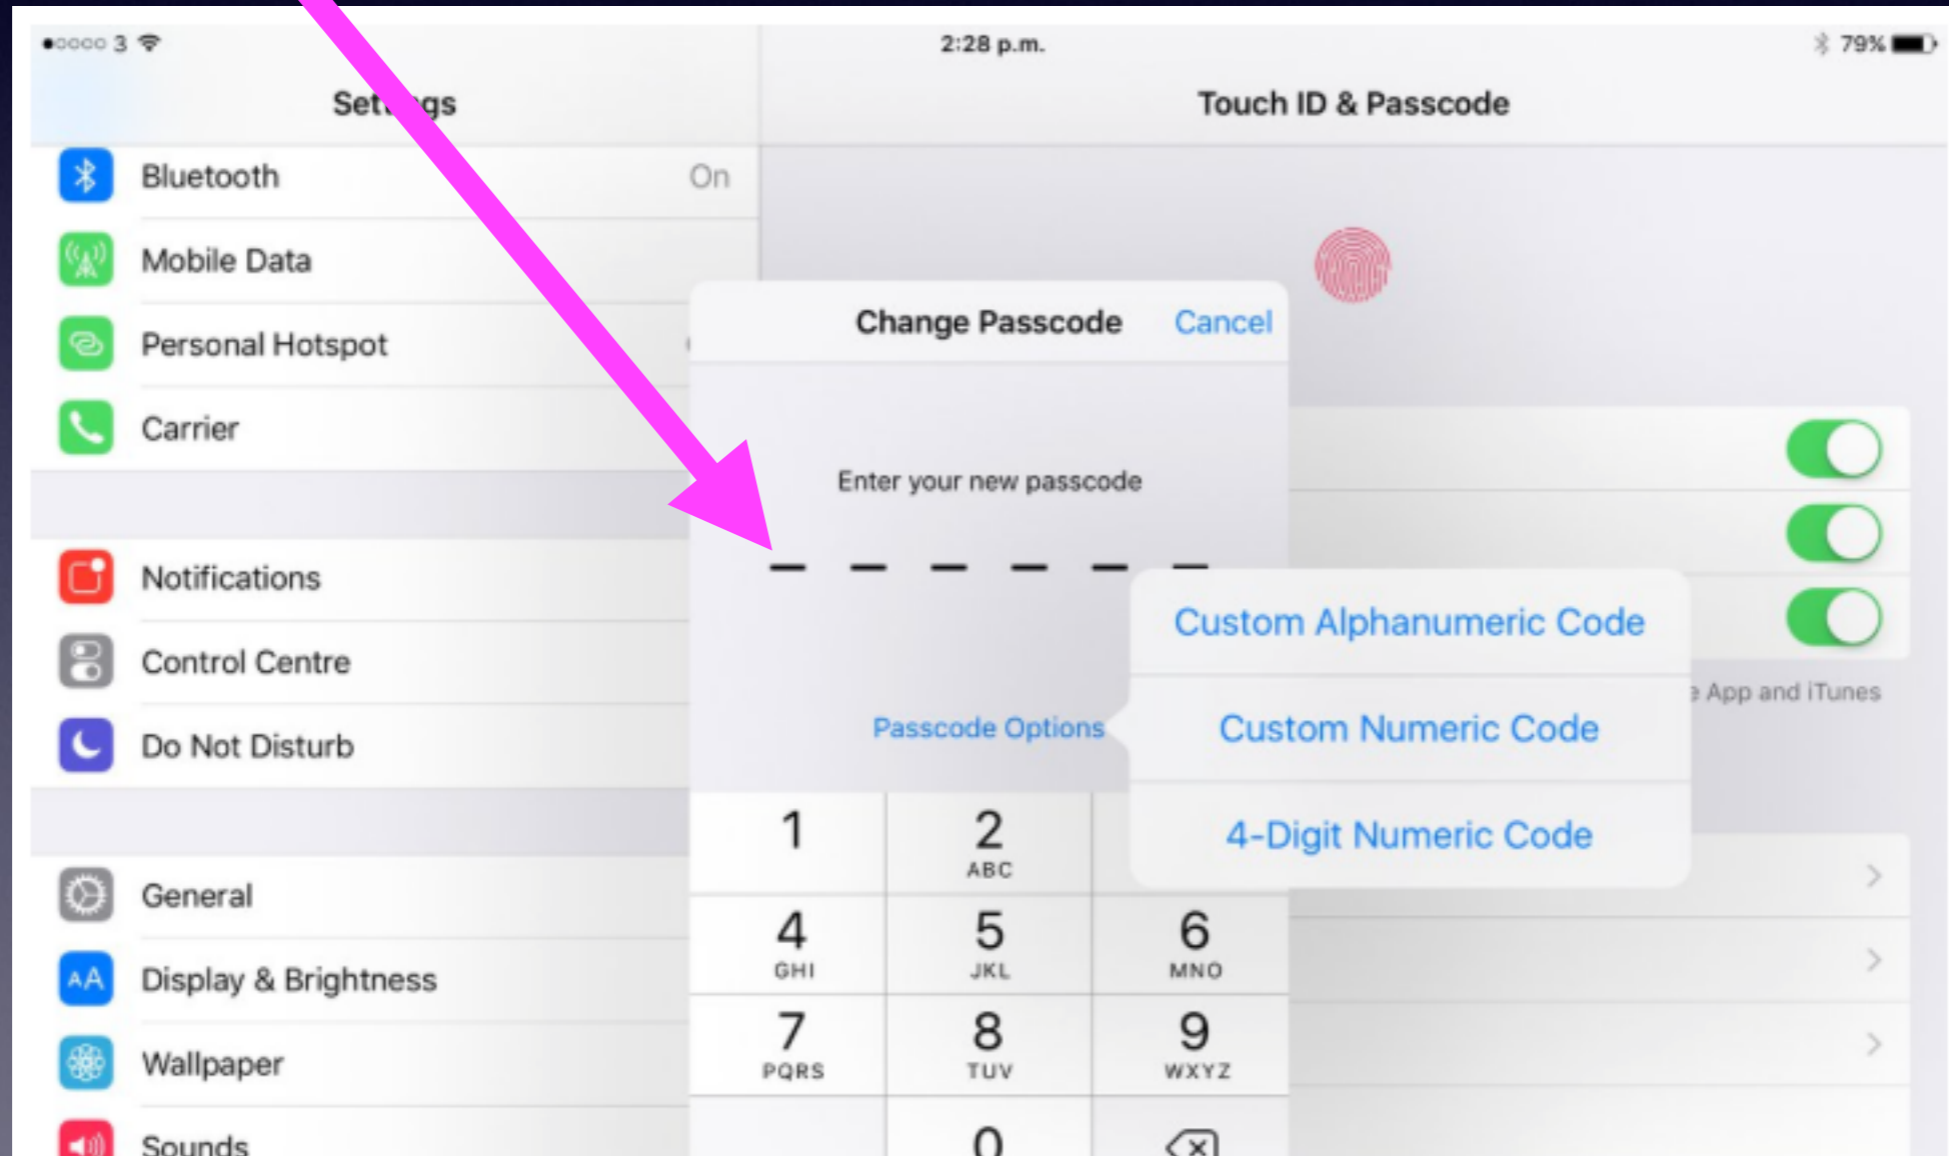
●○○○○ 3
2:28 p.m.
79%

Set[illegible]gs
Touch ID & Passcode

Bluetooth On
Mobile Data
Personal Hotspot
Carrier

Notifications
Control Centre
Do Not Disturb

General
Display & Brightness
Wallpaper
Sounds

Change Passcode
Cancel

Enter your new passcode

Passcode Options

Custom Alphanumeric Code
Custom Numeric Code
4-Digit Numeric Code

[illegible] App and iTunes

1
2 ABC
4 GHI
5 JKL
6 MNO
7 PQRS
8 TUV
9 WXYZ
0